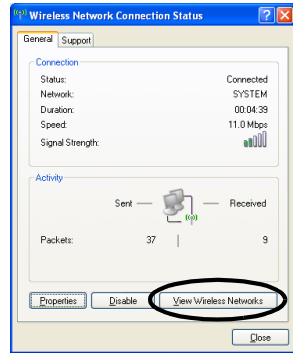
Wireless Network Connection Status

General Support

Connection

Status: Connected

Network: SYSTEM

Duration: 00:04:39

Speed: 11.0 Mbps

Signal Strength:

Activity

Sent — — Received

Packets: 37 | 9

Properties Disable View Wireless Networks

Close